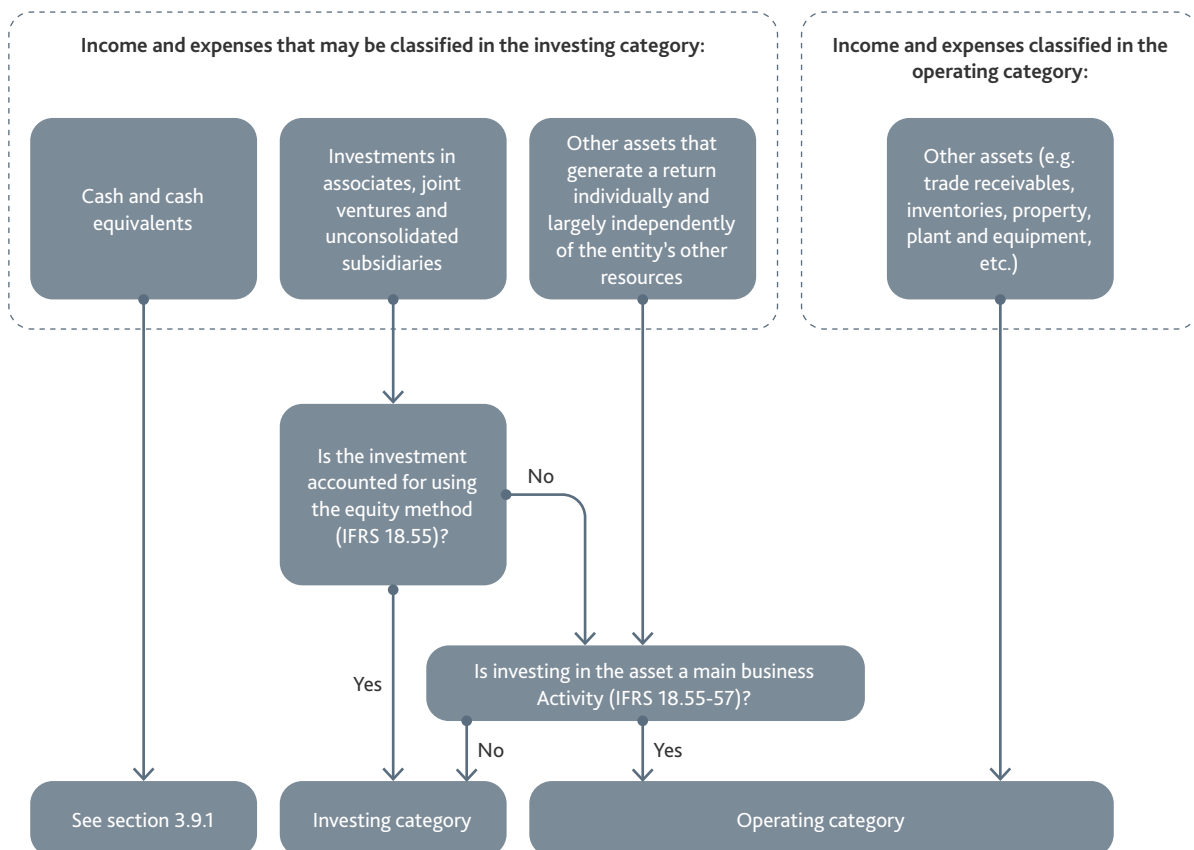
Income and expenses that may be classified in the investing category:

Income and expenses classified in the operating category:

Cash and cash equivalents

Investments in associates, joint ventures and unconsolidated subsidiaries

Other assets that generate a return individually and largely independently of the entity's other resources

Other assets (e.g. trade receivables, inventories, property, plant and equipment, etc.)

Is the investment accounted for using the equity method (IFRS 18.55)?

No

Yes

Is investing in the asset a main business Activity (IFRS 18.55-57)?

No

Yes

See section 3.9.1

Investing category

Operating category